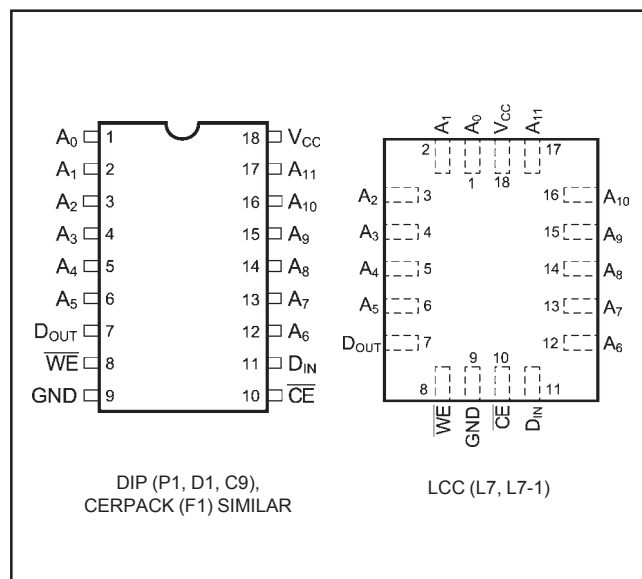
$A_0$ 1
$A_1$ 2
$A_2$ 3
$A_3$ 4
$A_4$ 5
$A_5$ 6
$D_{OUT}$ 7
$\overline{WE}$ 8
GND 9
18 $V_{CC}$
17 $A_{11}$
16 $A_{10}$
15 $A_9$
14 $A_8$
13 $A_7$
12 $A_6$
11 $D_{IN}$
10 $\overline{CE}$

DIP (P1, D1, C9), CERPACK (F1) SIMILAR

$A_1$ $A_0$ $V_{CC}$ $A_{11}$
2 1 18 17
$A_2$ 3
$A_3$ 4
$A_4$ 5
$A_5$ 6
$D_{OUT}$ 7
16 $A_{10}$
15 $A_9$
14 $A_8$
13 $A_7$
12 $A_6$
8 9 10 11
$\overline{WE}$ GND $\overline{CE}$ $D_{IN}$

LCC (L7, L7-1)